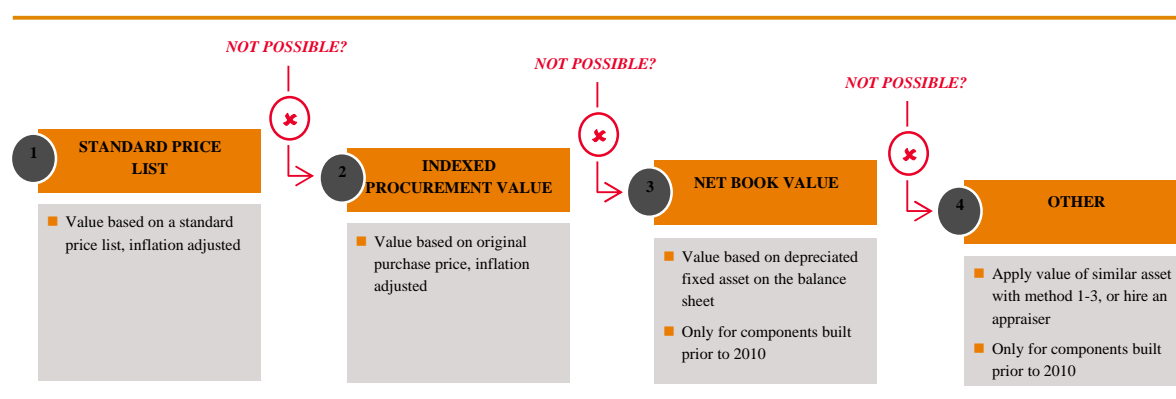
NOT POSSIBLE?

NOT POSSIBLE?

NOT POSSIBLE?

1 STANDARD PRICE LIST

- Value based on a standard price list, inflation adjusted

2 INDEXED PROCUREMENT VALUE

- Value based on original purchase price, inflation adjusted

3 NET BOOK VALUE

- Value based on depreciated fixed asset on the balance sheet
- Only for components built prior to 2010

4 OTHER

- Apply value of similar asset with method 1-3, or hire an appraiser
- Only for components built prior to 2010